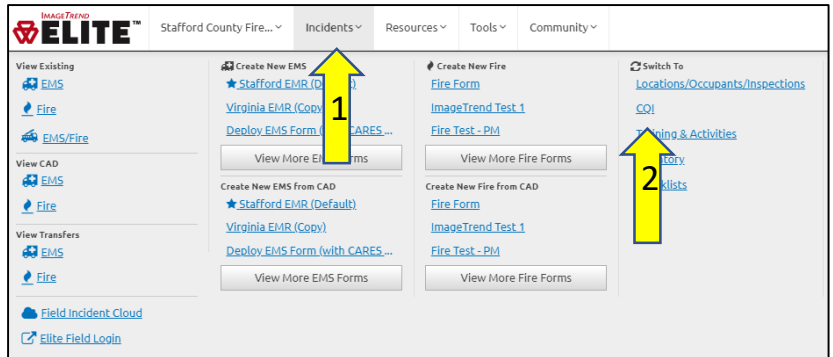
IMAGETREND ELITE™ Stafford County Fire... Incidents Resources Tools Community

View Existing
EMS
Fire
EMS/Fire

View CAD
EMS
Fire

View Transfers
EMS
Fire

Field Incident Cloud
Elite Field Login

Create New EMS
Stafford EMR (D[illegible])
Virginia EMR (Copy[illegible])
Deploy EMS Form (w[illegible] CARES ...
View More EM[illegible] Forms

Create New EMS from CAD
Stafford EMR (Default)
Virginia EMR (Copy)
Deploy EMS Form (with CARES ...
View More EMS Forms

Create New Fire
Fire Form
ImageTrend Test 1
Fire Test - PM
View More Fire Forms

Create New Fire from CAD
Fire Form
ImageTrend Test 1
Fire Test - PM
View More Fire Forms

Switch To
Locations/Occupants/Inspections
CQI
T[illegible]ining & Activities
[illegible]tory
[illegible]klists

1
2